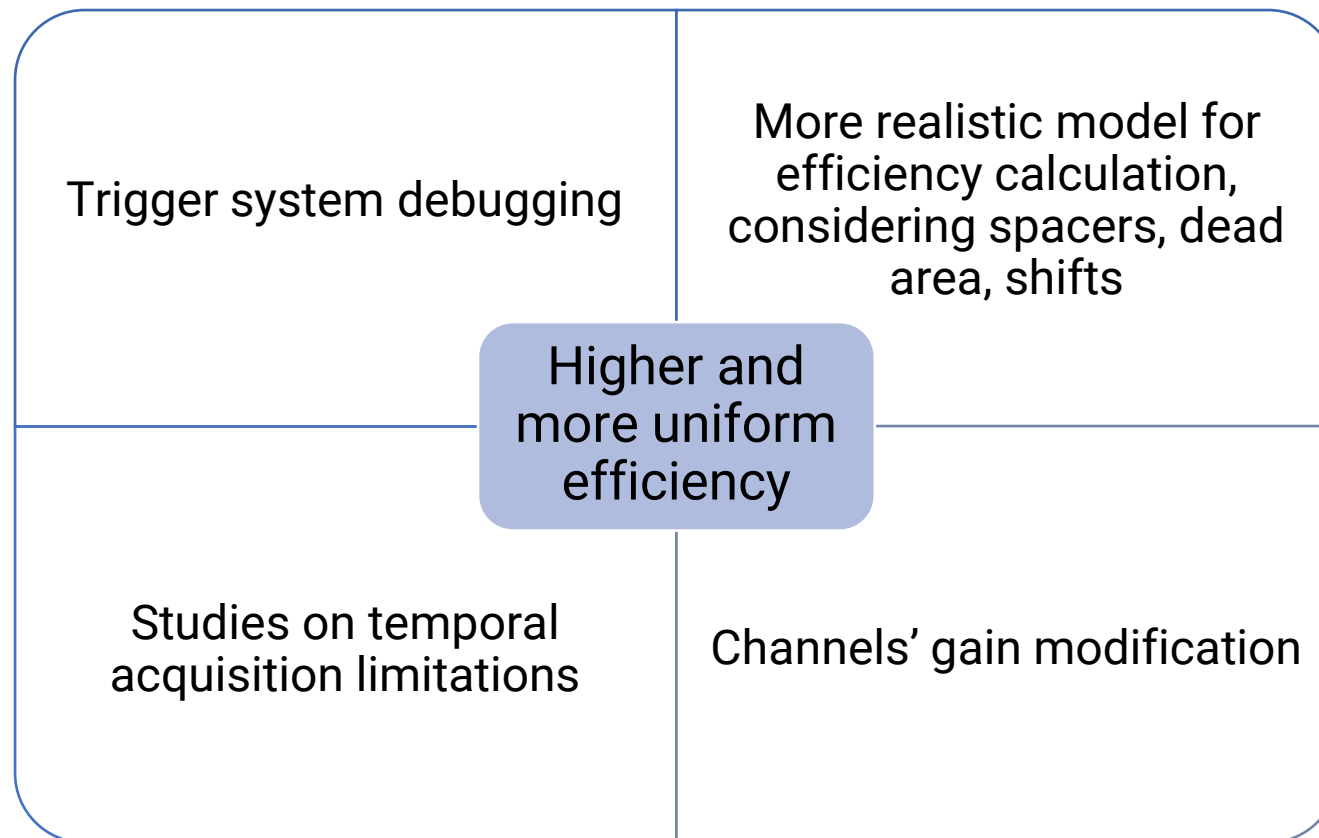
Trigger system debugging

More realistic model for efficiency calculation, considering spacers, dead area, shifts

Higher and more uniform efficiency

Studies on temporal acquisition limitations

Channels’ gain modification